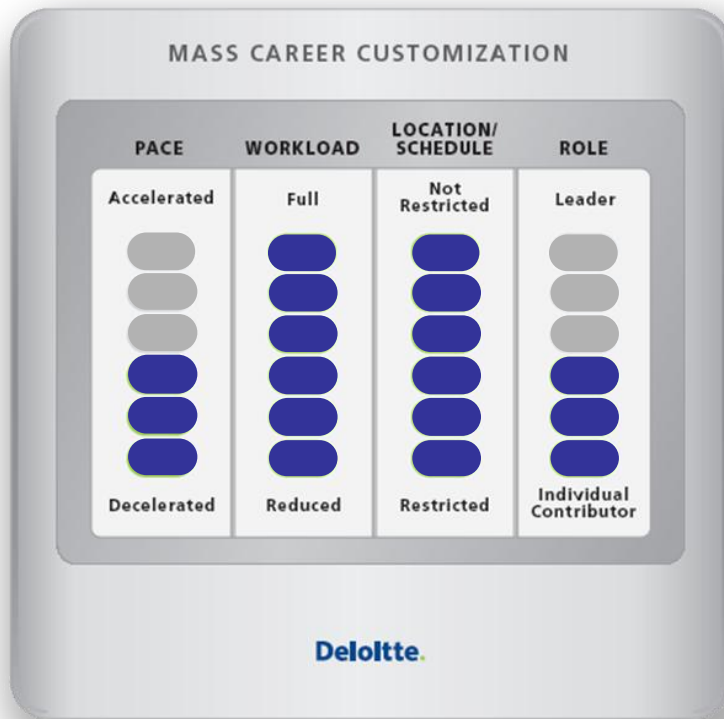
MASS CAREER CUSTOMIZATION

| PACE | WORKLOAD | LOCATION/ SCHEDULE | ROLE |
|---|---|---|---|
| Accelerated | Full | Not Restricted | Leader |
| Decelerated | Reduced | Restricted | Individual Contributor |

Deloitte.